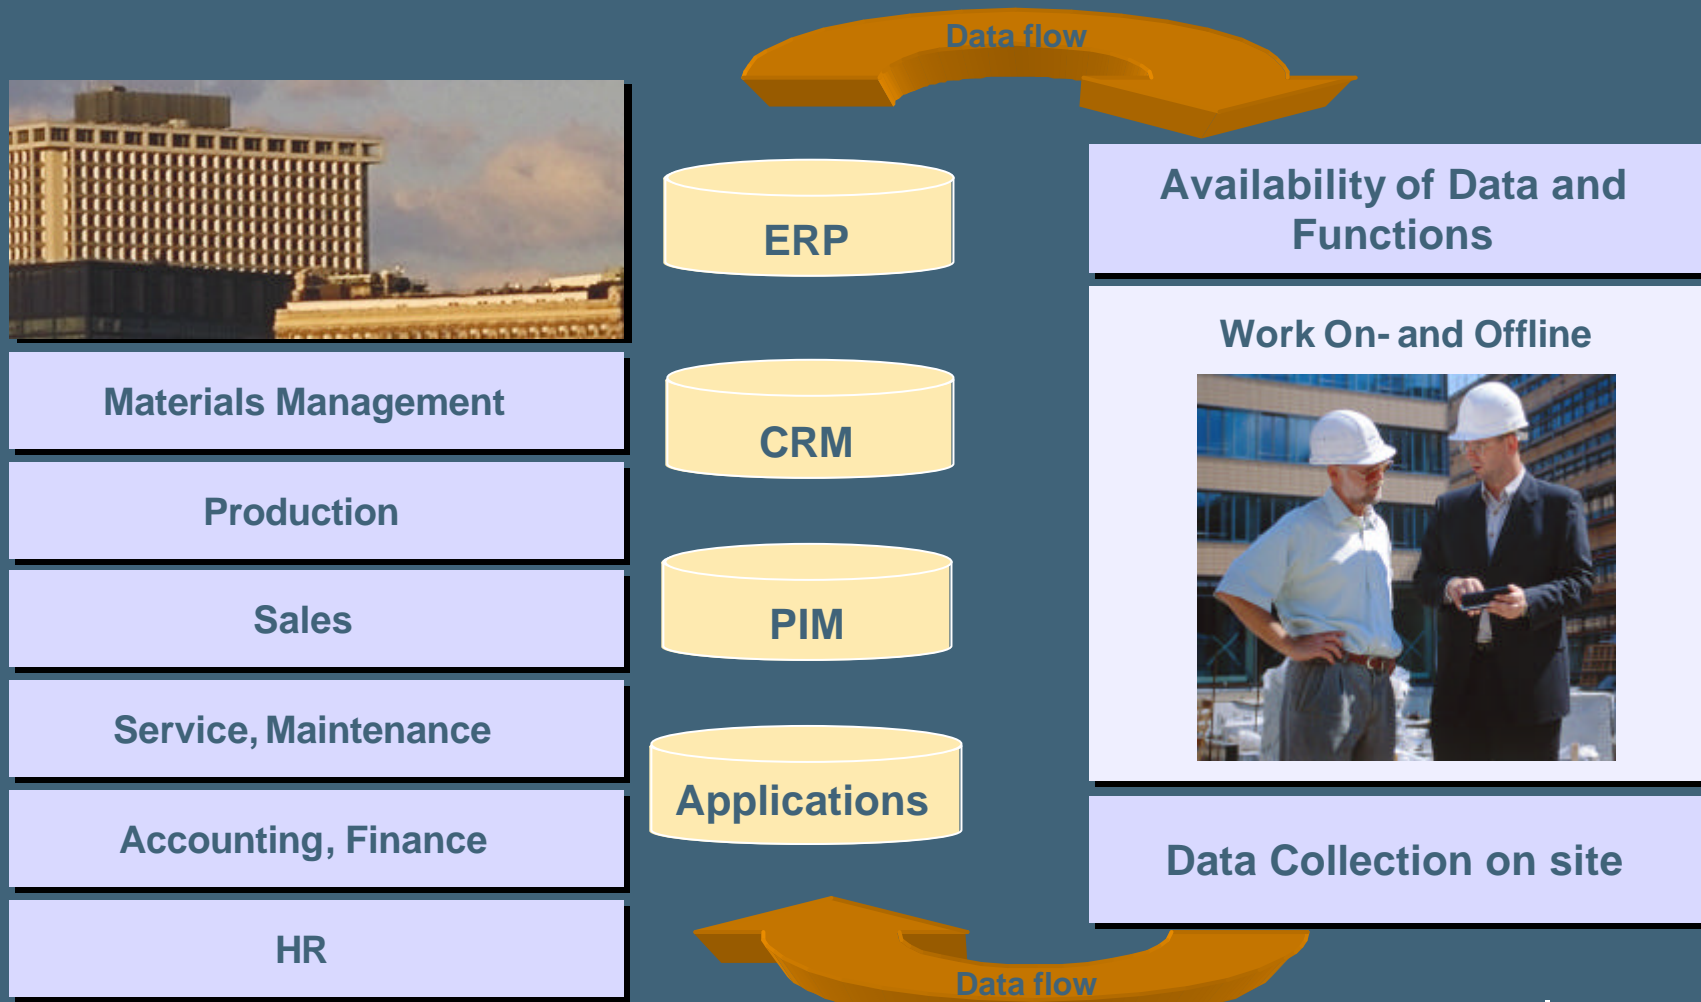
Data flow

Materials Management

Production

Sales

Service, Maintenance

Accounting, Finance

HR

ERP

CRM

PIM

Applications

Availability of Data and Functions

Work On- and Offline

Data Collection on site

Data flow